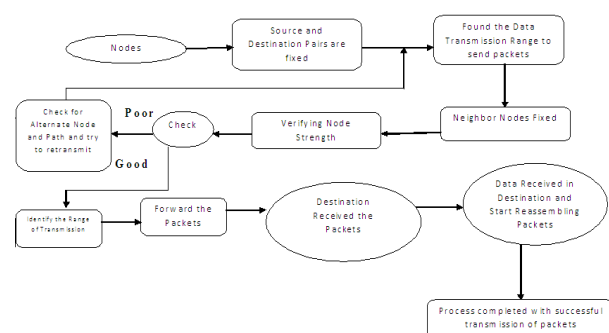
Nodes

Source and Destination Pairs are fixed

Found the Data Transmission Range to send packets

Neighbor Nodes Fixed

Verifying Node Strength

Check

Poor

Check for Alternate Node and Path and try to retransmit

Good

Identify the Range of Transmission

Forward the Packets

Destination Received the Packets

Data Received in Destination and Start Reassembling Packets

Process completed with successful transmission of packets